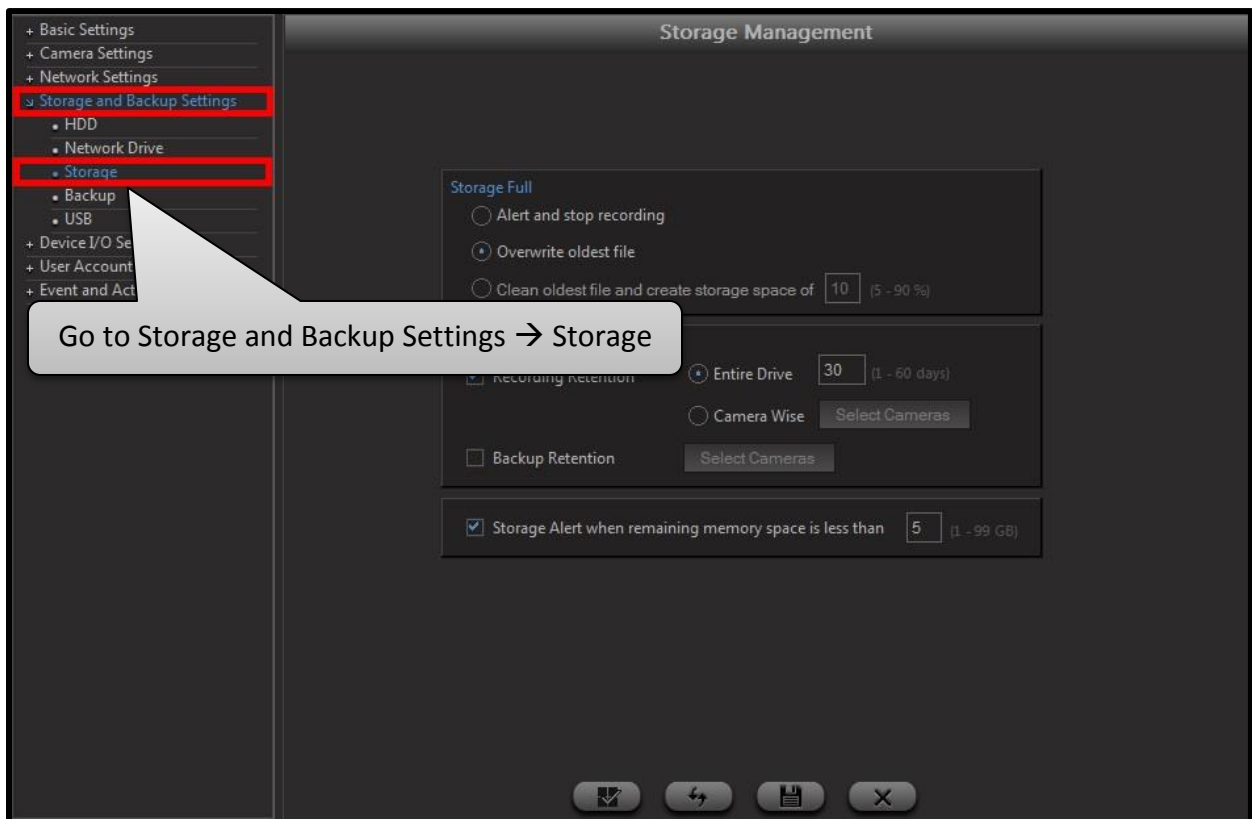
+ Basic Settings
+ Camera Settings
+ Network Settings
↘ Storage and Backup Settings
• HDD
• Network Drive
• Storage
• Backup
• USB
+ Device I/O Se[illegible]
+ User Account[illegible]
+ Event and Act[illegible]

Storage Management

Storage Full
Alert and stop recording
Overwrite oldest file
Clean oldest file and create storage space of 10 (5 - 90 %)

Go to Storage and Backup Settings → Storage

Recording Retention
Entire Drive 30 (1 - 60 days)
Camera Wise Select Cameras
Backup Retention Select Cameras

Storage Alert when remaining memory space is less than 5 (1 - 99 GB)